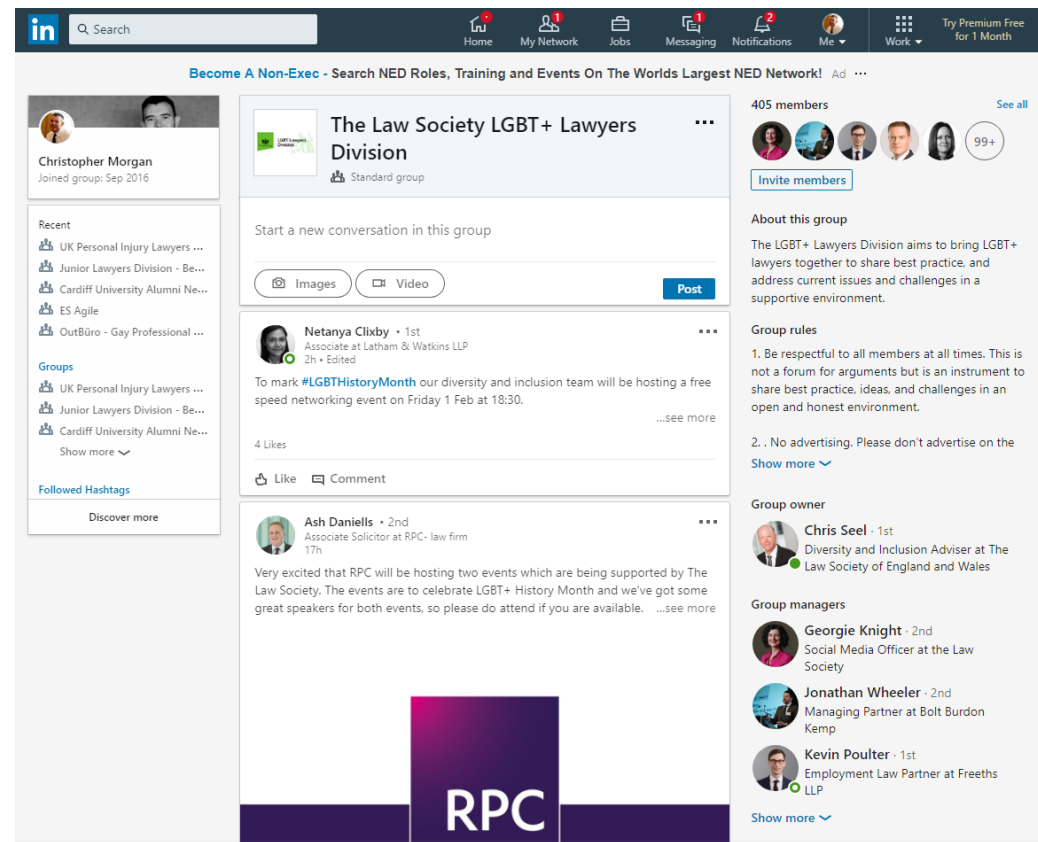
in Search

Home My Network 1 Jobs Messaging 1 Notifications 2 Me Work Try Premium Free for 1 Month

Become A Non-Exec - Search NED Roles, Training and Events On The Worlds Largest NED Network! Ad ···

Christopher Morgan
Joined group: Sep 2016

Recent
UK Personal Injury Lawyers ...
Junior Lawyers Division - Be...
Cardiff University Alumni Ne...
ES Agile
OutBüro - Gay Professional ...

Groups
UK Personal Injury Lawyers ...
Junior Lawyers Division - Be...
Cardiff University Alumni Ne...
Show more

Followed Hashtags

Discover more

The Law Society LGBT+ Lawyers Division
Standard group

Start a new conversation in this group

Images Video Post

Netanya Clixby • 1st
Associate at Latham & Watkins LLP
2h • Edited

To mark #LGBTHistoryMonth our diversity and inclusion team will be hosting a free speed networking event on Friday 1 Feb at 18:30.
...see more

4 Likes

Like Comment

Ash Daniells • 2nd
Associate Solicitor at RPC- law firm
17h

Very excited that RPC will be hosting two events which are being supported by The Law Society. The events are to celebrate LGBT+ History Month and we've got some great speakers for both events, so please do attend if you are available. ...see more

RPC

405 members See all
99+
Invite members

About this group
The LGBT+ Lawyers Division aims to bring LGBT+ lawyers together to share best practice, and address current issues and challenges in a supportive environment.

Group rules
1. Be respectful to all members at all times. This is not a forum for arguments but is an instrument to share best practice, ideas, and challenges in an open and honest environment.

2. . No advertising. Please don't advertise on the
Show more

Group owner
Chris Seel · 1st
Diversity and Inclusion Adviser at The Law Society of England and Wales

Group managers
Georgie Knight · 2nd
Social Media Officer at the Law Society

Jonathan Wheeler · 2nd
Managing Partner at Bolt Burdon Kemp

Kevin Poulter · 1st
Employment Law Partner at Freeths LLP

Show more